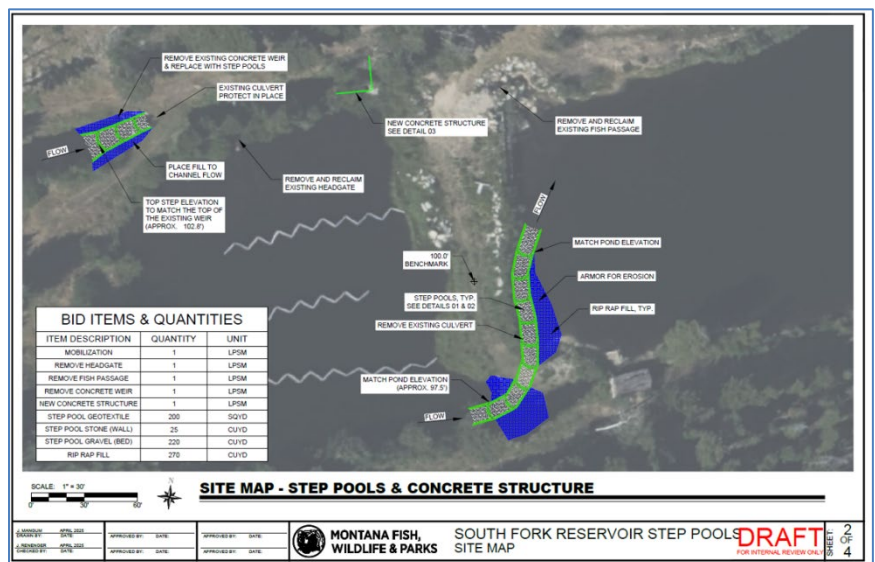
REMOVE EXISTING CONCRETE WEIR & REPLACE WITH STEP POOLS

EXISTING CULVERT PROTECT IN PLACE

FLOW

PLACE FILL TO CHANNEL FLOW

TOP STEP ELEVATION TO MATCH THE TOP OF THE EXISTING WEIR (APPROX. 102.8')

NEW CONCRETE STRUCTURE SEE DETAIL 03

REMOVE AND RECLAIM EXISTING HEADGATE

REMOVE AND RECLAIM EXISTING FISH PASSAGE

FLOW

MATCH POND ELEVATION

100.0' BENCHMARK

ARMOR FOR EROSION

STEP POOLS, TYP. SEE DETAILS 01 & 02

RIP RAP FILL, TYP.

REMOVE EXISTING CULVERT

MATCH POND ELEVATION (APPROX. 97.5')

FLOW

BID ITEMS & QUANTITIES

| ITEM DESCRIPTION | QUANTITY | UNIT |
|---|---|---|
| MOBILIZATION | 1 | LPSM |
| REMOVE HEADGATE | 1 | LPSM |
| REMOVE FISH PASSAGE | 1 | LPSM |
| REMOVE CONCRETE WEIR | 1 | LPSM |
| NEW CONCRETE STRUCTURE | 1 | LPSM |
| STEP POOL GEOTEXTILE | 200 | SQYD |
| STEP POOL STONE (WALL) | 25 | CUYD |
| STEP POOL GRAVEL (BED) | 220 | CUYD |
| RIP RAP FILL | 270 | CUYD |

SCALE: 1" = 30'
0' 30' 60'

N

SITE MAP - STEP POOLS & CONCRETE STRUCTURE

J. MANGUM APRIL 2020
DRAWN BY: DATE:
J. REMENGER APRIL 2020
CHECKED BY: DATE:
APPROVED BY: DATE:
APPROVED BY: DATE:
APPROVED BY: DATE:
APPROVED BY: DATE:

MONTANA FISH, WILDLIFE & PARKS

SOUTH FORK RESERVOIR STEP POOLS
SITE MAP

DRAFT
FOR INTERNAL REVIEW ONLY

SHEET: 2 OF 4